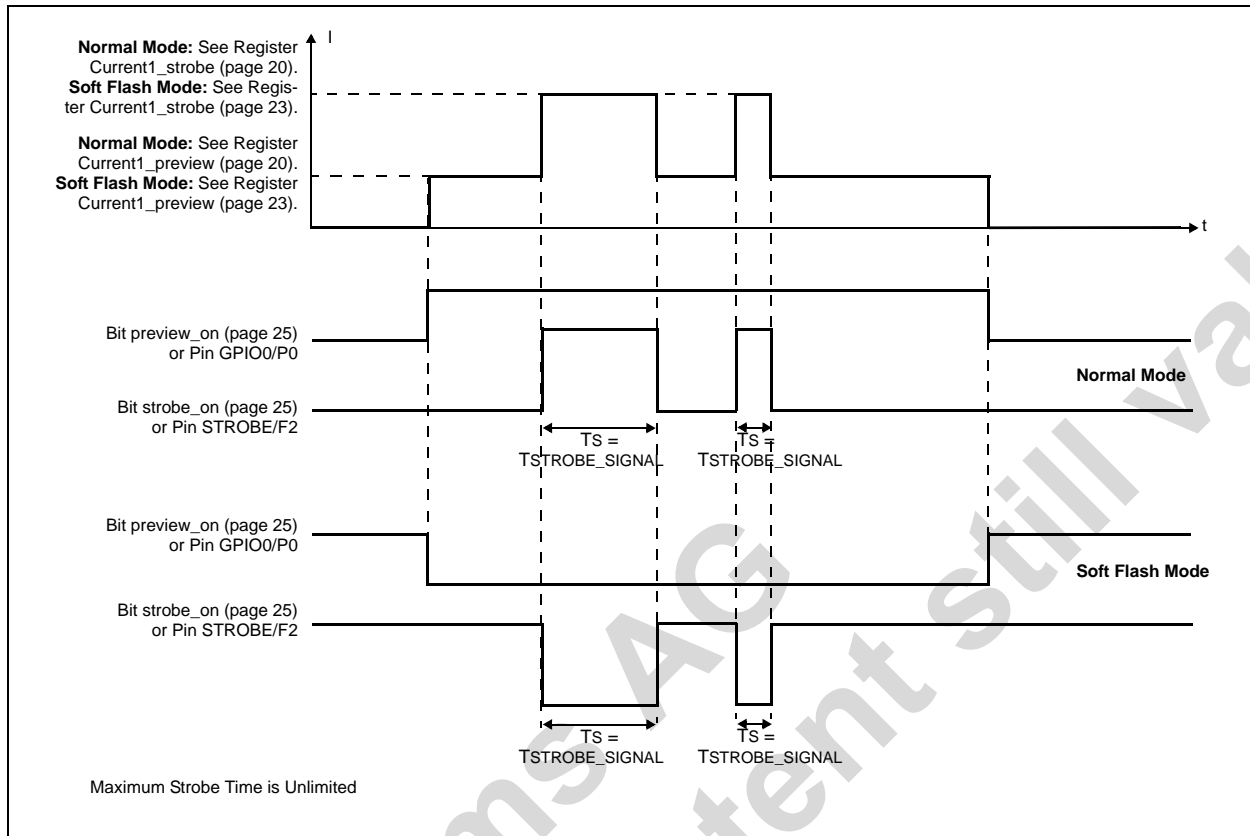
**Normal Mode:** See Register Current1_strobe (page 20).
**Soft Flash Mode:** See Register Current1_strobe (page 23).

**Normal Mode:** See Register Current1_preview (page 20).
**Soft Flash Mode:** See Register Current1_preview (page 23).

I

t

Bit preview_on (page 25) or Pin GPIO0/P0

Bit strobe_on (page 25) or Pin STROBE/F2

**Normal Mode**

TS = TSTROBE_SIGNAL

TS = TSTROBE_SIGNAL

Bit preview_on (page 25) or Pin GPIO0/P0

**Soft Flash Mode**

Bit strobe_on (page 25) or Pin STROBE/F2

TS = TSTROBE_SIGNAL

TS = TSTROBE_SIGNAL

Maximum Strobe Time is Unlimited

ams AG

content still va